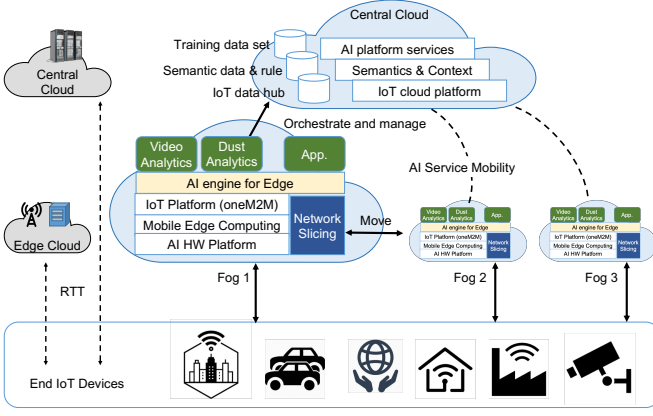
Central Cloud

Central Cloud

Training data set
Semantic data & rule
IoT data hub

AI platform services
Semantics & Context
IoT cloud platform

Orchestrate and manage

Video Analytics
Dust Analytics
App.

AI Service Mobility

AI engine for Edge
IoT Platform (oneM2M)
Mobile Edge Computing
AI HW Platform
Network Slicing

Move

Edge Cloud

Video Analytics
Dust Analytics
App.
AI engine for Edge
IoT Platform (oneM2M)
Mobile Edge Computing
AI HW Platform
Network Slicing

Video Analytics
Dust Analytics
App.
AI engine for Edge
IoT Platform (oneM2M)
Mobile Edge Computing
AI HW Platform
Network Slicing

RTT

Fog 1
Fog 2
Fog 3

End IoT Devices